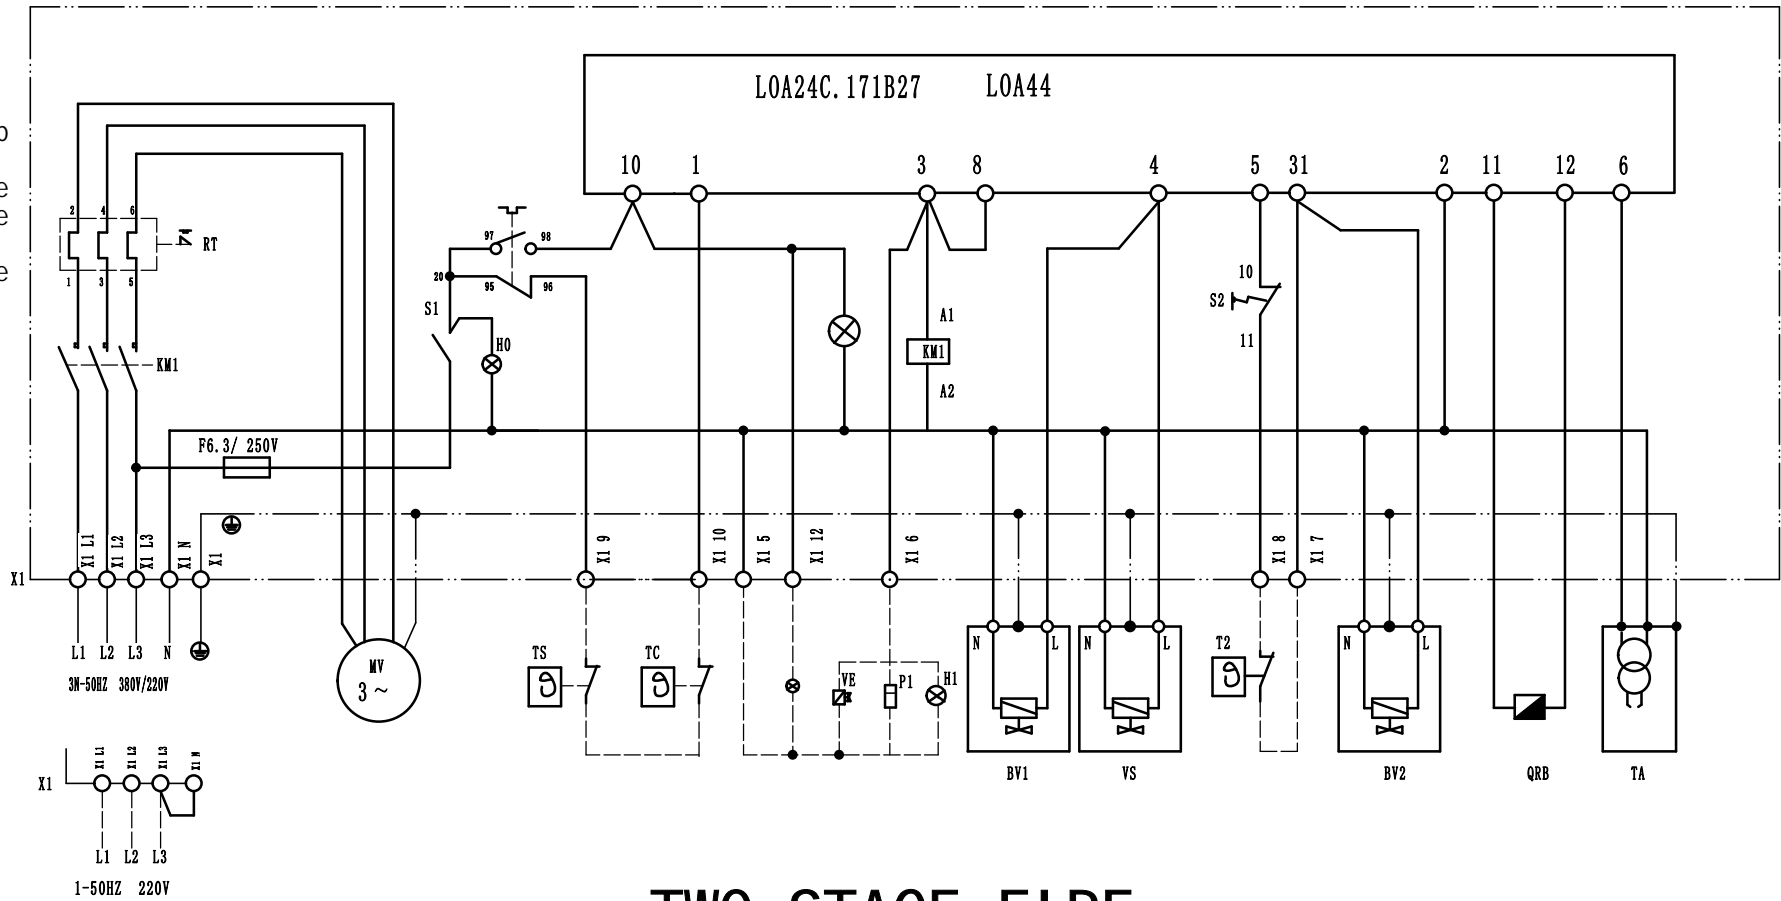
LOA24C.171B27 LOA44

10 1 3 8 4 5 31 2 11 12 6

2 4 6 RT
1 3 5
KM1

97 98
20
95 96
S1
H0

A1
KM1
A2

10
S2
11

F6.3/ 250V

X1 X1 L1 X1 L2 X1 L3 X1 N X1 X1 9 X1 10 X1 5 X1 12 X1 6 X1 8 X1 7

L1 L2 L3 N
3N-50HZ 380V/220V

MV
3 ~

TS TC VE P1 H1 T2

N L N L N L

BV1 VS BV2 QRB TA

X1 X1 L1 X1 L2 X1 L3 X1 N
L1 L2 L3
1-50HZ 220V

TWO STAGE FIRE